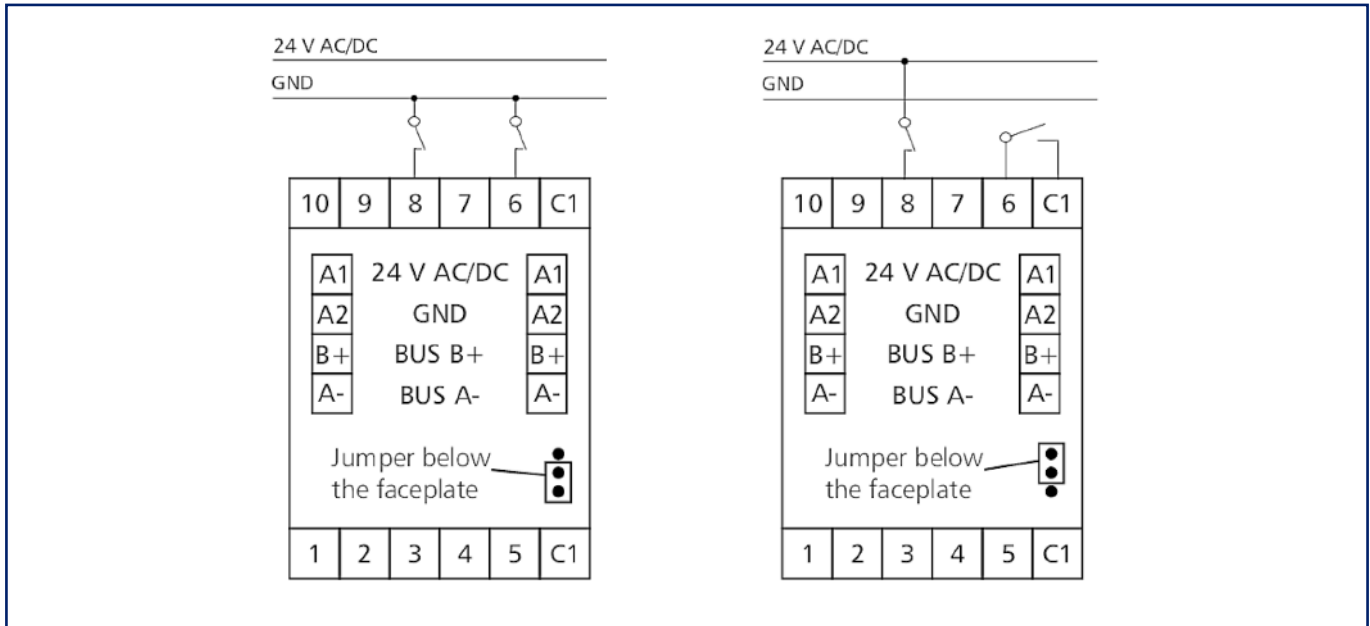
24 V AC/DC
GND

| 10 | 9 | 8 | 7 | 6 | C1 |
|---|---|---|---|---|---|

A1 24 V AC/DC A1
A2 GND A2
B+ BUS B+ B+
A- BUS A- A-

Jumper below the faceplate

| 1 | 2 | 3 | 4 | 5 | C1 |
|---|---|---|---|---|---|

24 V AC/DC
GND

| 10 | 9 | 8 | 7 | 6 | C1 |
|---|---|---|---|---|---|

A1 24 V AC/DC A1
A2 GND A2
B+ BUS B+ B+
A- BUS A- A-

Jumper below the faceplate

| 1 | 2 | 3 | 4 | 5 | C1 |
|---|---|---|---|---|---|